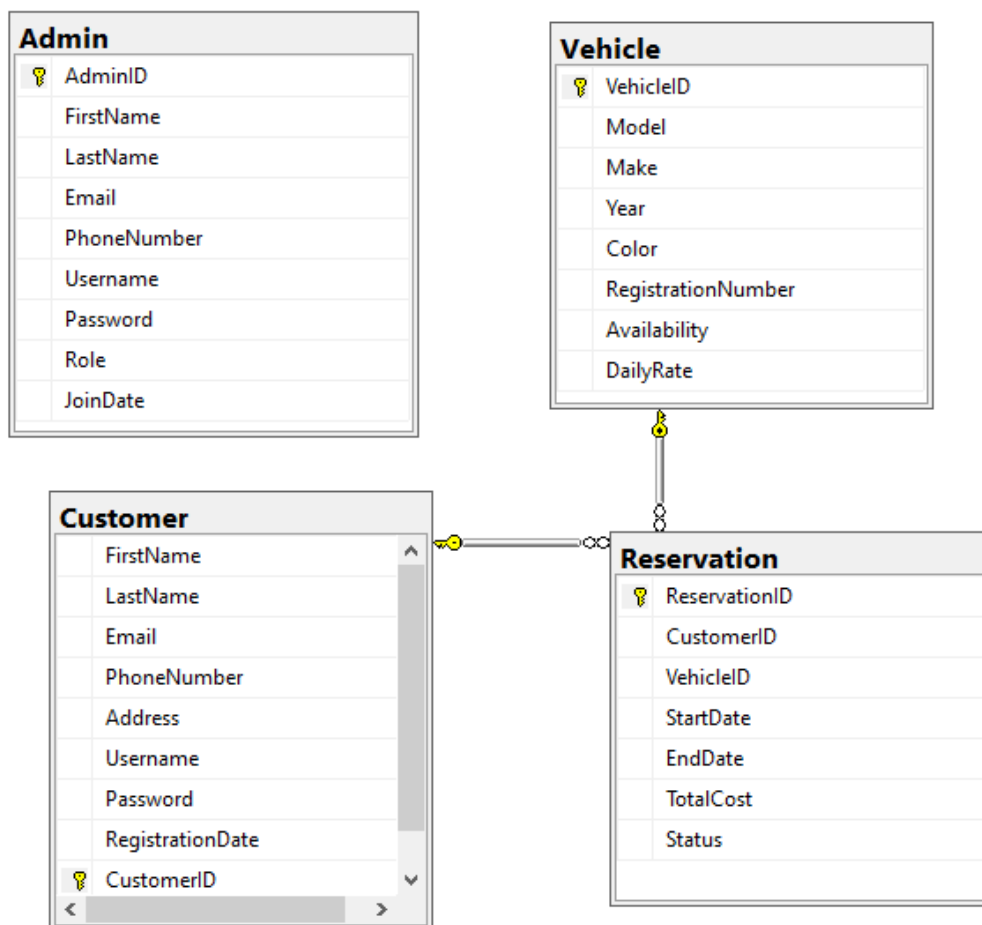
Admin
AdminID
FirstName
LastName
Email
PhoneNumber
Username
Password
Role
JoinDate

Vehicle
VehicleID
Model
Make
Year
Color
RegistrationNumber
Availability
DailyRate

Customer
FirstName
LastName
Email
PhoneNumber
Address
Username
Password
RegistrationDate
CustomerID

Reservation
ReservationID
CustomerID
VehicleID
StartDate
EndDate
TotalCost
Status